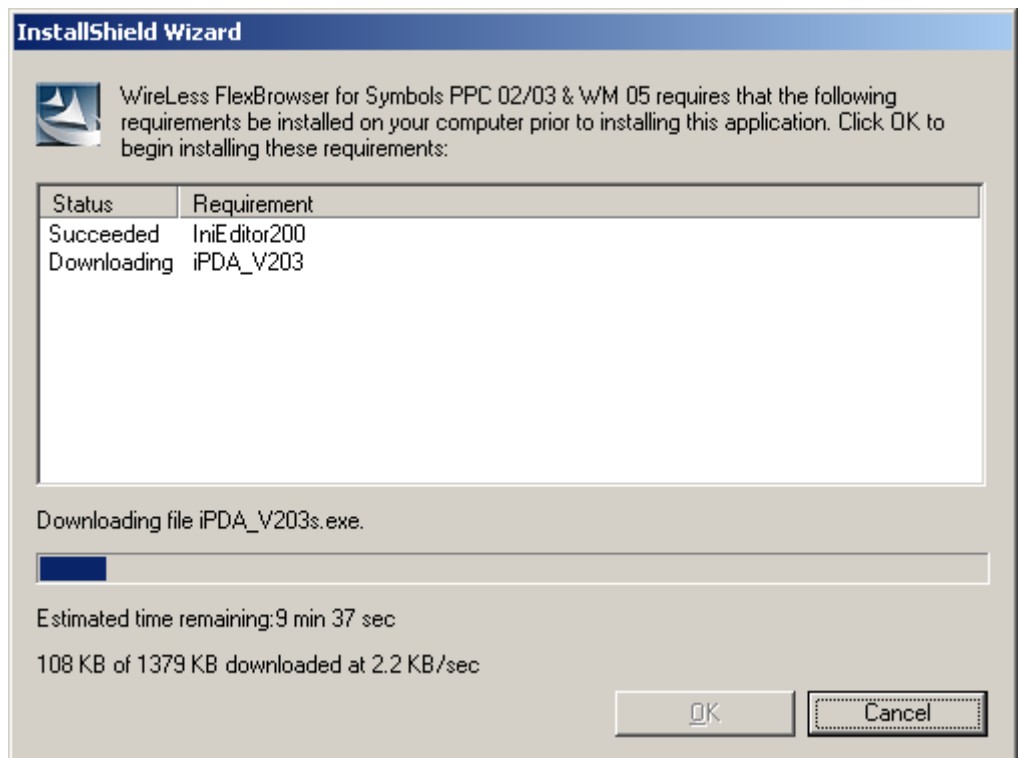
InstallShield Wizard

WireLess FlexBrowser for Symbols PPC 02/03 & WM 05 requires that the following requirements be installed on your computer prior to installing this application. Click OK to begin installing these requirements:

| Status | Requirement |
|---|---|
| Succeeded | IniEditor200 |
| Downloading | iPDA_V203 |

Downloading file iPDA_V203s.exe.

Estimated time remaining:9 min 37 sec

108 KB of 1379 KB downloaded at 2.2 KB/sec

OK

Cancel